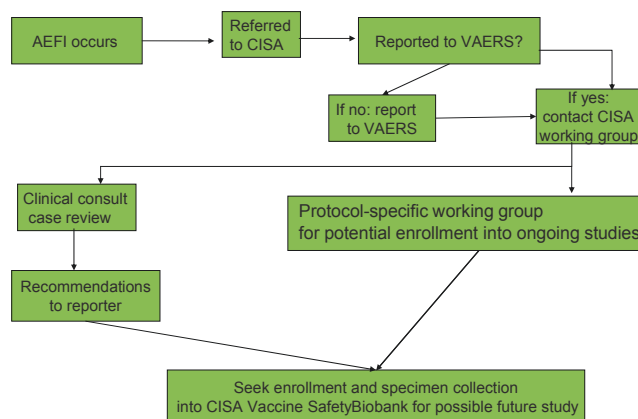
AEFI occurs

Referred to CISA

Reported to VAERS?

If no: report to VAERS

If yes: contact CISA working group

Clinical consult case review

Protocol-specific working group for potential enrollment into ongoing studies

Recommendations to reporter

Seek enrollment and specimen collection into CISA Vaccine SafetyBiobank for possible future study